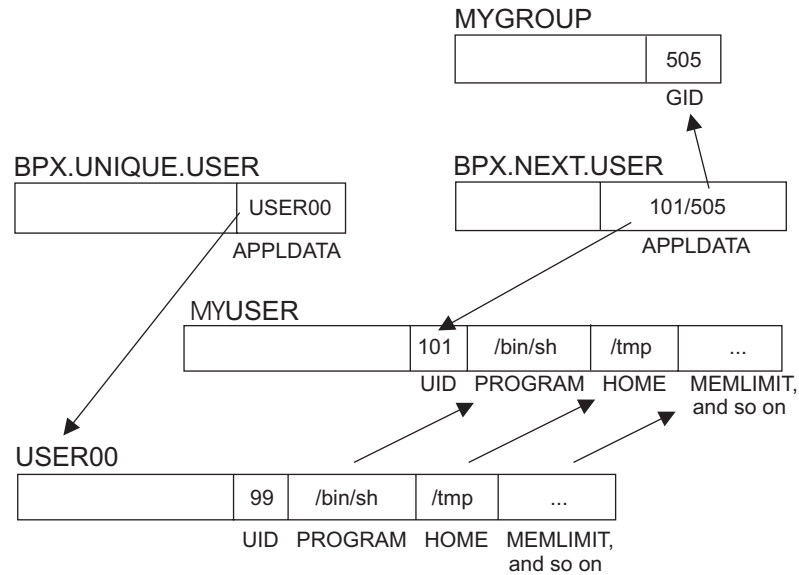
MYGROUP

| | 505 |
|---|---|

GID

BPX.UNIQUE.USER

| | USER00 |
|---|---|

APPLDATA

BPX.NEXT.USER

| | 101/505 |
|---|---|

APPLDATA

MYUSER

| | 101 | /bin/sh | /tmp | ... |
|---|---|---|---|---|

UID PROGRAM HOME MEMLIMIT, and so on

USER00

| | 99 | /bin/sh | /tmp | ... |
|---|---|---|---|---|

UID PROGRAM HOME MEMLIMIT, and so on